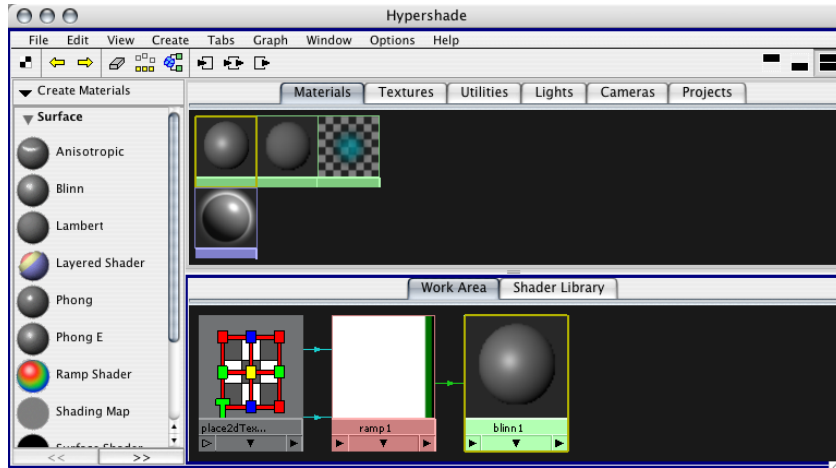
Hypershade

File Edit View Create Tabs Graph Window Options Help

Create Materials

Surface

Anisotropic

Blinn

Lambert

Layered Shader

Phong

Phong E

Ramp Shader

Shading Map

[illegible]

<< >>

Materials Textures Utilities Lights Cameras Projects

Work Area Shader Library

place2dTex...

ramp1

blinn1